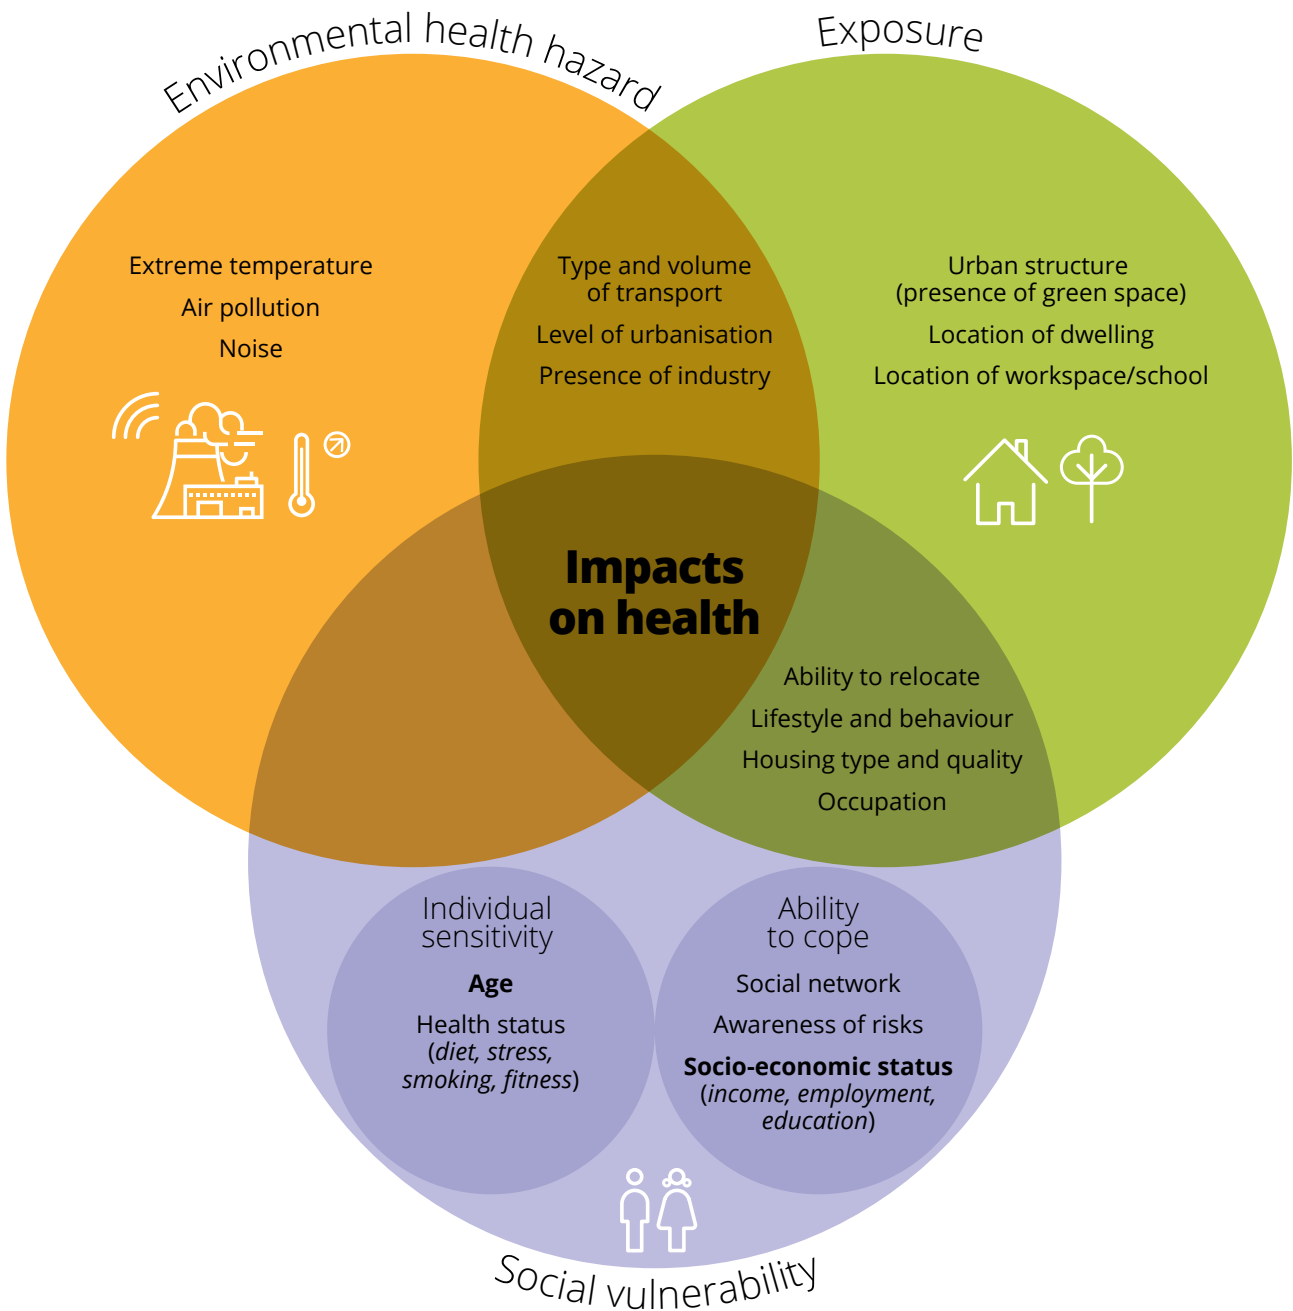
Environmental health hazard

Exposure

Extreme temperature

Air pollution

Noise

Type and volume of transport

Level of urbanisation

Presence of industry

Urban structure (presence of green space)

Location of dwelling

Location of workspace/school

**Impacts on health**

Ability to relocate

Lifestyle and behaviour

Housing type and quality

Occupation

Individual sensitivity

**Age**

Health status (*diet, stress, smoking, fitness*)

Ability to cope

Social network

Awareness of risks

**Socio-economic status** (*income, employment, education*)

Social vulnerability